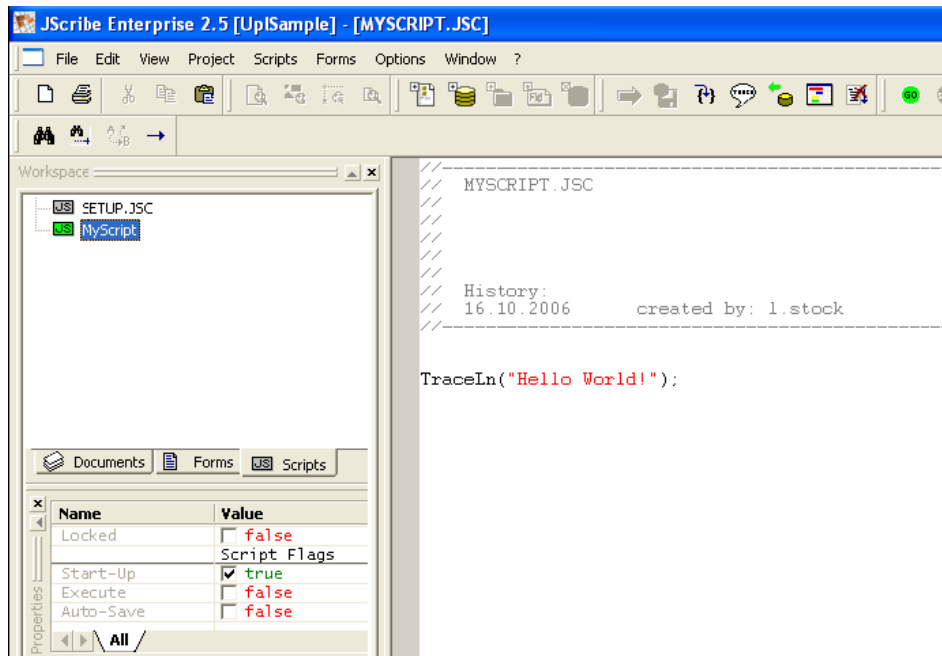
JScribe Enterprise 2.5 [UplSample] - [MYSCRIPT.JSC]

File Edit View Project Scripts Forms Options Window ?

GO

Workspace

SETUP.JSC
MyScript

Documents Forms Scripts

| Name | Value |
|---|---|
| Locked | false |
| | Script Flags |
| Start-Up | true |
| Execute | false |
| Auto-Save | false |

Properties

All

//------------------------------------------------------------
// MYSCRIPT.JSC
//
//
//
//
//
// History:
// 16.10.2006 created by: l.stock
//------------------------------------------------------------

TraceLn("Hello World!");